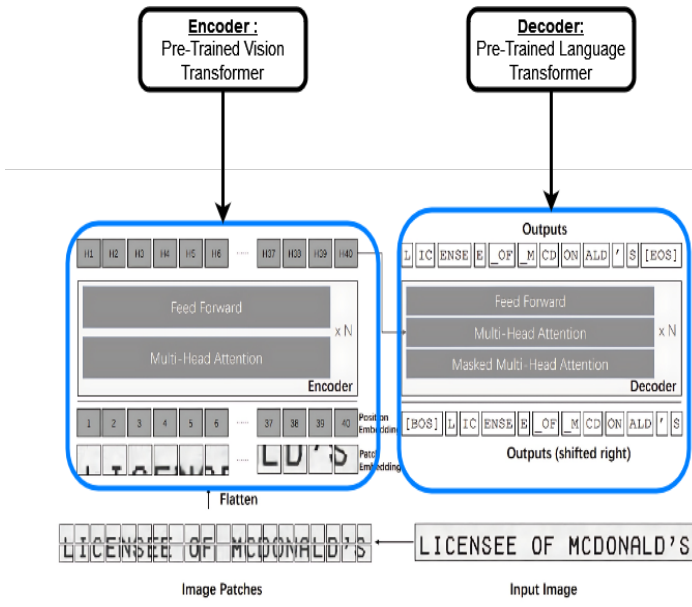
Encoder :
Pre-Trained Vision Transformer

Decoder:
Pre-Trained Language Transformer

H1 H2 H3 H4 H5 H6 ...... H37 H38 H39 H40

Feed Forward

Multi-Head Attention

x N

Encoder

1 2 3 4 5 6 ...... 37 38 39 40 Position Embedding

Patch Embedding

Flatten

Outputs

L IC ENSE E _OF _M CD ON ALD ' S [EOS]

Feed Forward

Multi-Head Attention

Masked Multi-Head Attention

x N

Decoder

[BOS] L IC ENSE E _OF _M CD ON ALD ' S

Outputs (shifted right)

LICENSEE OF MCDONALD'S

LICENSEE OF MCDONALD'S

Image Patches

Input Image